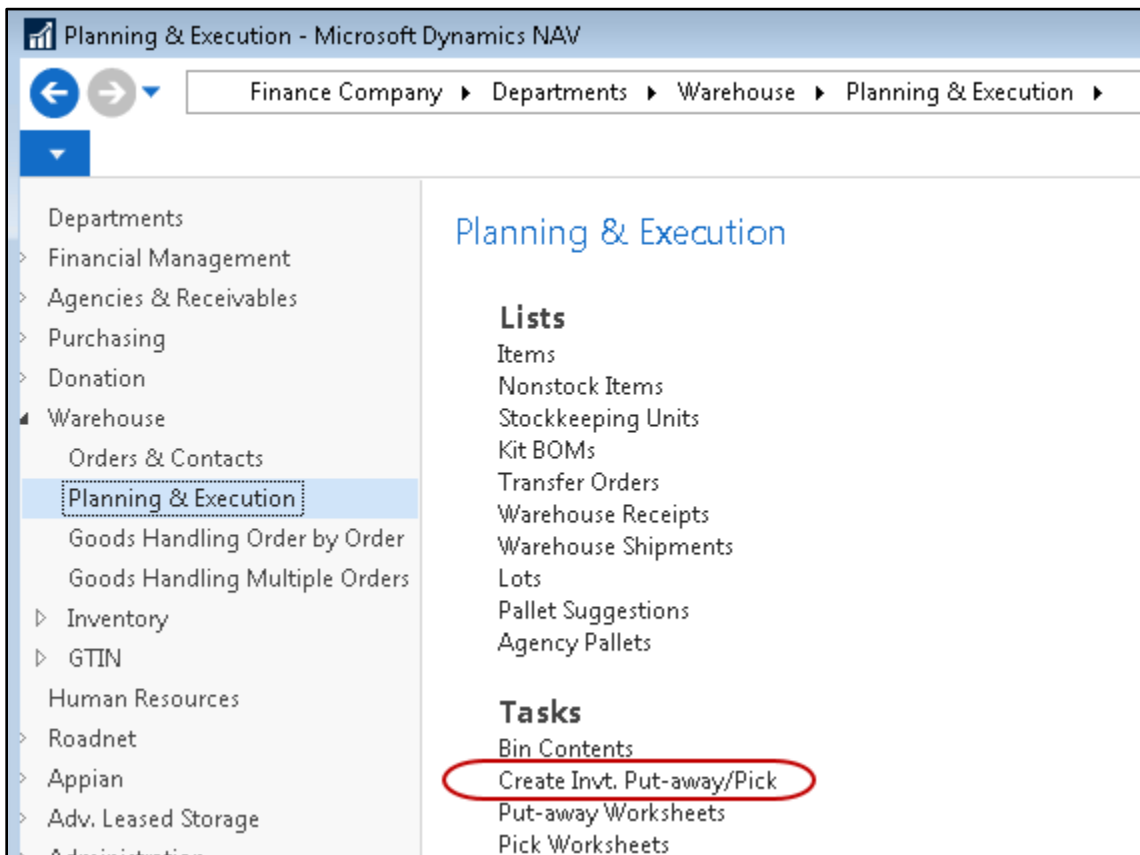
Planning & Execution - Microsoft Dynamics NAV

Finance Company ▸ Departments ▸ Warehouse ▸ Planning & Execution ▸

Departments
Financial Management
Agencies & Receivables
Purchasing
Donation
Warehouse
Orders & Contacts
Planning & Execution
Goods Handling Order by Order
Goods Handling Multiple Orders
Inventory
GTIN
Human Resources
Roadnet
Appian
Adv. Leased Storage
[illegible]

Planning & Execution

Lists
Items
Nonstock Items
Stockkeeping Units
Kit BOMs
Transfer Orders
Warehouse Receipts
Warehouse Shipments
Lots
Pallet Suggestions
Agency Pallets

Tasks
Bin Contents
Create Invt. Put-away/Pick
Put-away Worksheets
Pick Worksheets